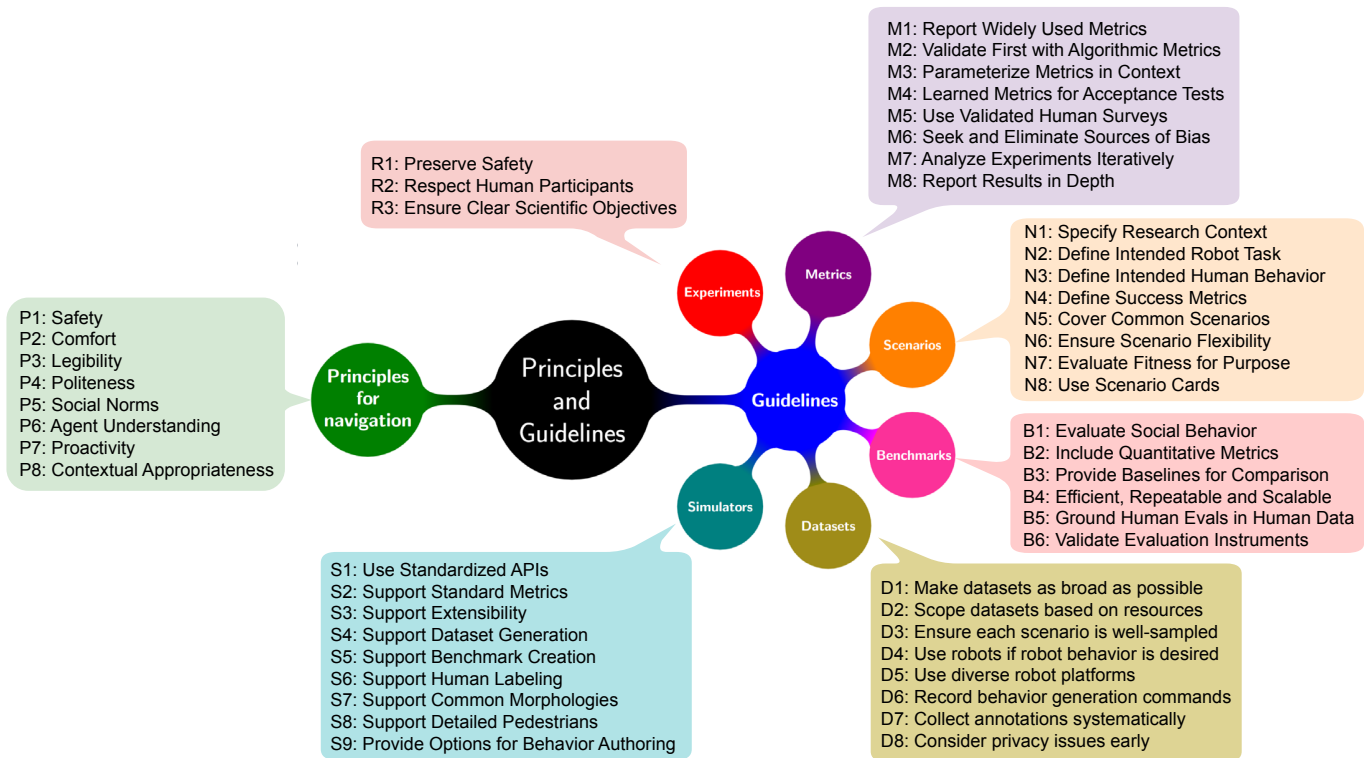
M1: Report Widely Used Metrics
M2: Validate First with Algorithmic Metrics
M3: Parameterize Metrics in Context
M4: Learned Metrics for Acceptance Tests
M5: Use Validated Human Surveys
M6: Seek and Eliminate Sources of Bias
M7: Analyze Experiments Iteratively
M8: Report Results in Depth

R1: Preserve Safety
R2: Respect Human Participants
R3: Ensure Clear Scientific Objectives

N1: Specify Research Context
N2: Define Intended Robot Task
N3: Define Intended Human Behavior
N4: Define Success Metrics
N5: Cover Common Scenarios
N6: Ensure Scenario Flexibility
N7: Evaluate Fitness for Purpose
N8: Use Scenario Cards

Experiments

Metrics

Scenarios

P1: Safety
P2: Comfort
P3: Legibility
P4: Politeness
P5: Social Norms
P6: Agent Understanding
P7: Proactivity
P8: Contextual Appropriateness

Principles for navigation

Principles and Guidelines

Guidelines

Benchmarks

Simulators

Datasets

B1: Evaluate Social Behavior
B2: Include Quantitative Metrics
B3: Provide Baselines for Comparison
B4: Efficient, Repeatable and Scalable
B5: Ground Human Evals in Human Data
B6: Validate Evaluation Instruments

S1: Use Standardized APIs
S2: Support Standard Metrics
S3: Support Extensibility
S4: Support Dataset Generation
S5: Support Benchmark Creation
S6: Support Human Labeling
S7: Support Common Morphologies
S8: Support Detailed Pedestrians
S9: Provide Options for Behavior Authoring

D1: Make datasets as broad as possible
D2: Scope datasets based on resources
D3: Ensure each scenario is well-sampled
D4: Use robots if robot behavior is desired
D5: Use diverse robot platforms
D6: Record behavior generation commands
D7: Collect annotations systematically
D8: Consider privacy issues early